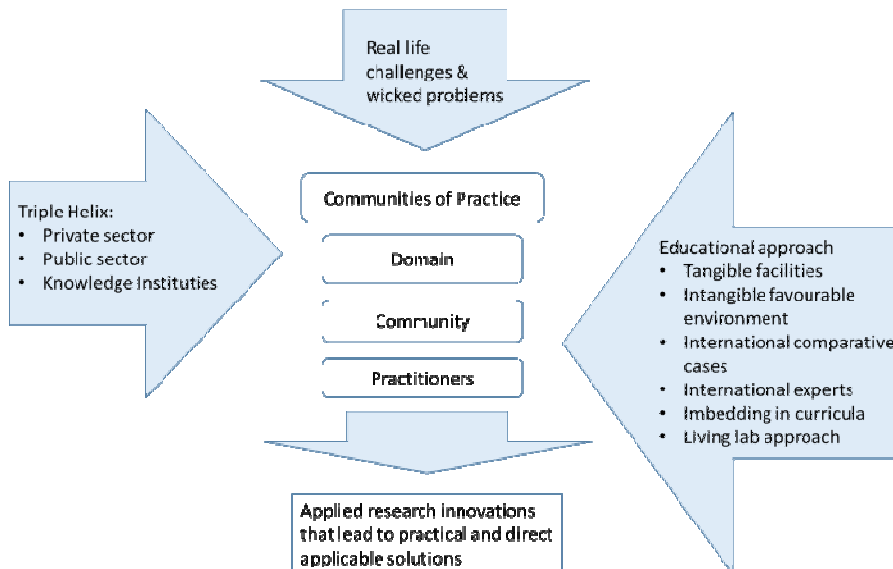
Real life challenges & wicked problems

Triple Helix:
- Private sector
- Public sector
- Knowledge instituties

Communities of Practice

Domain

Community

Practitioners

Educational approach
- Tangible facilities
- Intangible favourable environment
- International comparative cases
- International experts
- Imbedding in curricula
- Living lab approach

Applied research innovations that lead to practical and direct applicable solutions